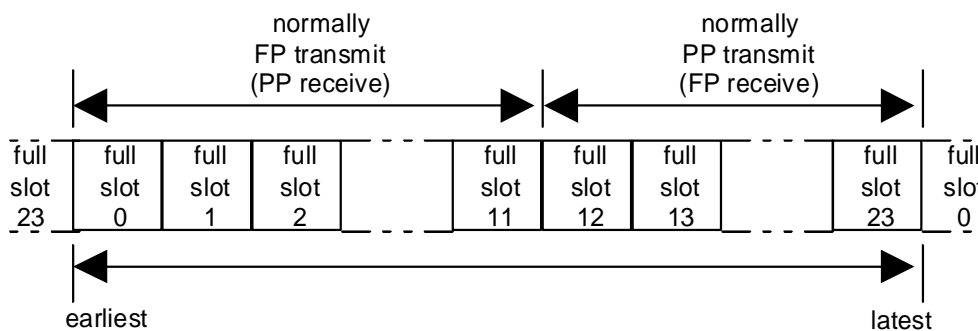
normally
FP transmit
(PP receive)

normally
PP transmit
(FP receive)

full slot 23

full slot 0

full slot 1

full slot 2

full slot 11

full slot 12

full slot 13

full slot 23

full slot 0

earliest

latest